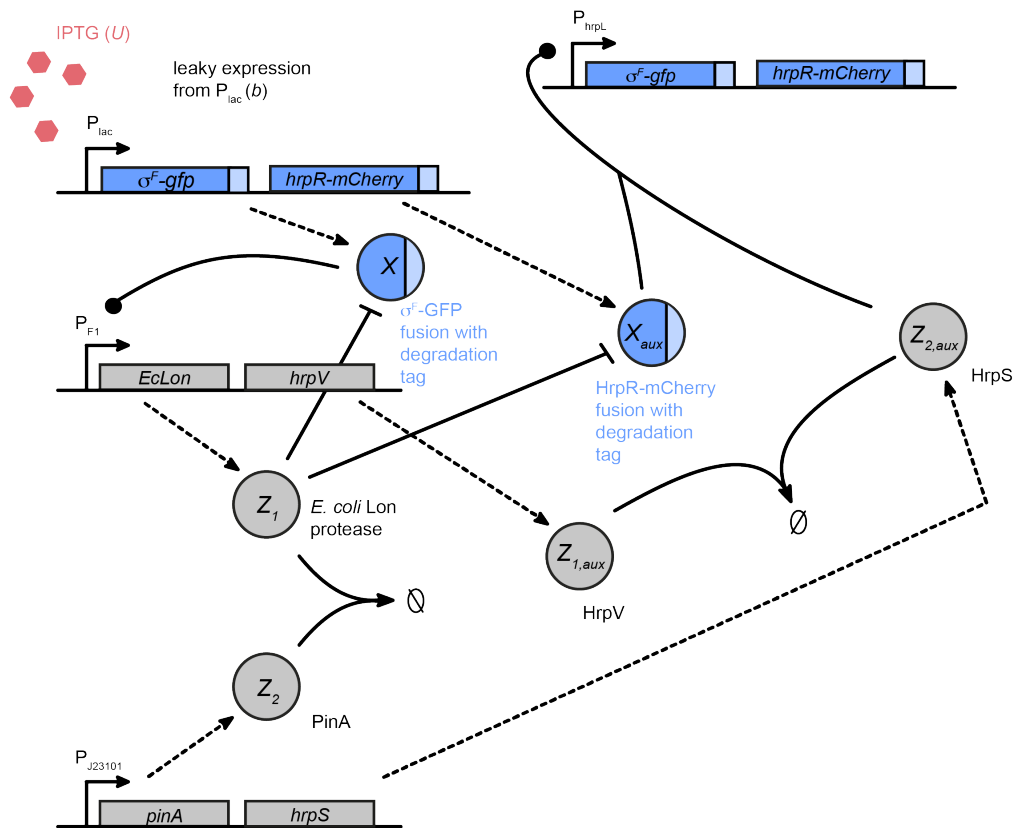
IPTG ($U$)

leaky expression from $P_{lac}$ ($b$)

$P_{lac}$

$\sigma^F$-$gfp$

$hrpR$-$mCherry$

$P_{hrpL}$

$\sigma^F$-$gfp$

$hrpR$-$mCherry$

$X$

$\sigma^F$-GFP fusion with degradation tag

$P_{F1}$

$EcLon$

$hrpV$

$X_{aux}$

HrpR-mCherry fusion with degradation tag

$Z_{2,aux}$

HrpS

$Z_1$

$E. coli$ Lon protease

$Z_{1,aux}$

HrpV

$\emptyset$

$\emptyset$

$Z_2$

PinA

$P_{J23101}$

$pinA$

$hrpS$